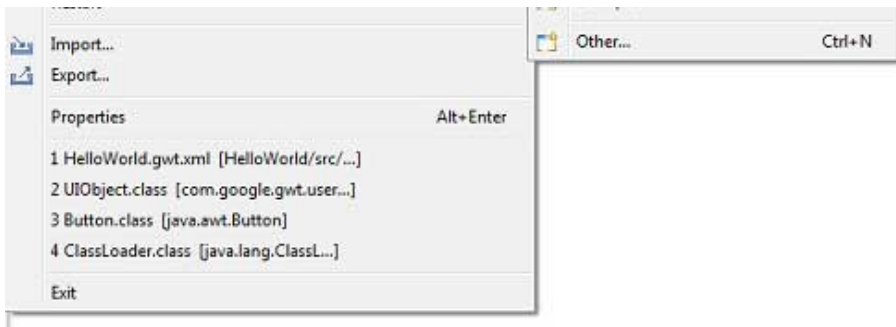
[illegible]

Import...
Export...

Properties Alt+Enter

1 HelloWorld.gwt.xml [HelloWorld/src/...]
2 UIObject.class [com.google.gwt.user...]
3 Button.class [java.awt.Button]
4 ClassLoader.class [java.lang.ClassL...]

Exit

Other... Ctrl+N